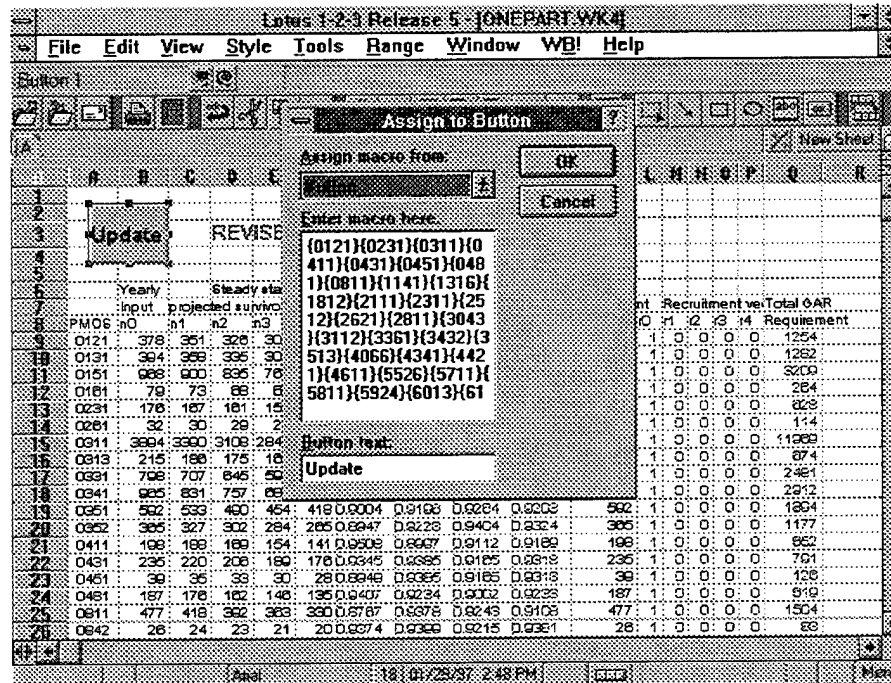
Lotus 1-2-3 Release 5 - [ONEPART.WK4]

File Edit View Style Tools Range Window WB! Help

Button 1

A

New Sheet

Assign to Button

Assign macro from:

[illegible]

Enter macro here:

{0121}{0231}{0311}{0411}{0431}{0451}{0481}{0811}{1141}{1316}{1812}{2111}{2311}{2512}{2621}{2811}{3043}{3112}{3361}{3432}{3513}{4066}{4341}{4421}{4611}{5526}{5711}{5811}{5924}{6013}{61

Button text:

Update

OK

Cancel

Update

REVISE

Yearly input

projected survivo

Steady sta

Recruitment ve

Total GAR Requirement

PMOS n0 n1 n2 n3

| | A | B | C | D | E | ... | L | M | N | O | P | Q |
|---|---|---|---|---|---|---|---|---|---|---|---|---|
| 8 | PMOS | n0 | n1 | n2 | n3 | | n0 | r1 | r2 | r3 | r4 | Requirement |
| 9 | 0121 | 378 | 351 | 326 | 30 | | 1 | 0 | 0 | 0 | 0 | 1254 |
| 10 | 0131 | 394 | 359 | 335 | 30 | | 1 | 0 | 0 | 0 | 0 | 1262 |
| 11 | 0151 | 986 | 900 | 835 | 76 | | 1 | 0 | 0 | 0 | 0 | 3209 |
| 12 | 0161 | 79 | 73 | 68 | 6 | | 1 | 0 | 0 | 0 | 0 | 264 |
| 13 | 0231 | 176 | 167 | 161 | 15 | | 1 | 0 | 0 | 0 | 0 | 628 |
| 14 | 0261 | 32 | 30 | 29 | 2 | | 1 | 0 | 0 | 0 | 0 | 114 |
| 15 | 0311 | 3894 | 3390 | 3108 | 284 | | 1 | 0 | 0 | 0 | 0 | 11989 |
| 16 | 0313 | 215 | 188 | 175 | 16 | | 1 | 0 | 0 | 0 | 0 | 674 |
| 17 | 0331 | 798 | 707 | 645 | 50 | | 1 | 0 | 0 | 0 | 0 | 2461 |
| 18 | 0341 | 965 | 831 | 757 | 69 | | 1 | 0 | 0 | 0 | 0 | 2912 |
| 19 | 0351 | 582 | 533 | 490 | 454 | 418 0.9004 0.9198 0.9264 0.9203 | 582 | 1 | 0 | 0 | 0 | 0 | 1804 |
| 20 | 0352 | 385 | 327 | 302 | 284 | 265 0.8947 0.9228 0.9404 0.9324 | 385 | 1 | 0 | 0 | 0 | 0 | 1177 |
| 21 | 0411 | 198 | 188 | 169 | 154 | 141 0.9508 0.8997 0.9112 0.9189 | 198 | 1 | 0 | 0 | 0 | 0 | 662 |
| 22 | 0431 | 235 | 220 | 208 | 189 | 176 0.9345 0.9385 0.9165 0.9318 | 235 | 1 | 0 | 0 | 0 | 0 | 791 |
| 23 | 0451 | 39 | 35 | 33 | 30 | 28 0.8848 0.9385 0.9165 0.9318 | 39 | 1 | 0 | 0 | 0 | 0 | 126 |
| 24 | 0481 | 187 | 176 | 162 | 148 | 135 0.9407 0.9234 0.9002 0.9233 | 187 | 1 | 0 | 0 | 0 | 0 | 619 |
| 25 | 0811 | 477 | 418 | 382 | 363 | 330 0.8787 0.9378 0.9243 0.9109 | 477 | 1 | 0 | 0 | 0 | 0 | 1504 |
| 26 | 0842 | 26 | 24 | 23 | 21 | 20 0.9374 0.9399 0.9215 0.9361 | 26 | 1 | 0 | 0 | 0 | 0 | 83 |

Arial 18 01/29/97 2:48 PM Mem